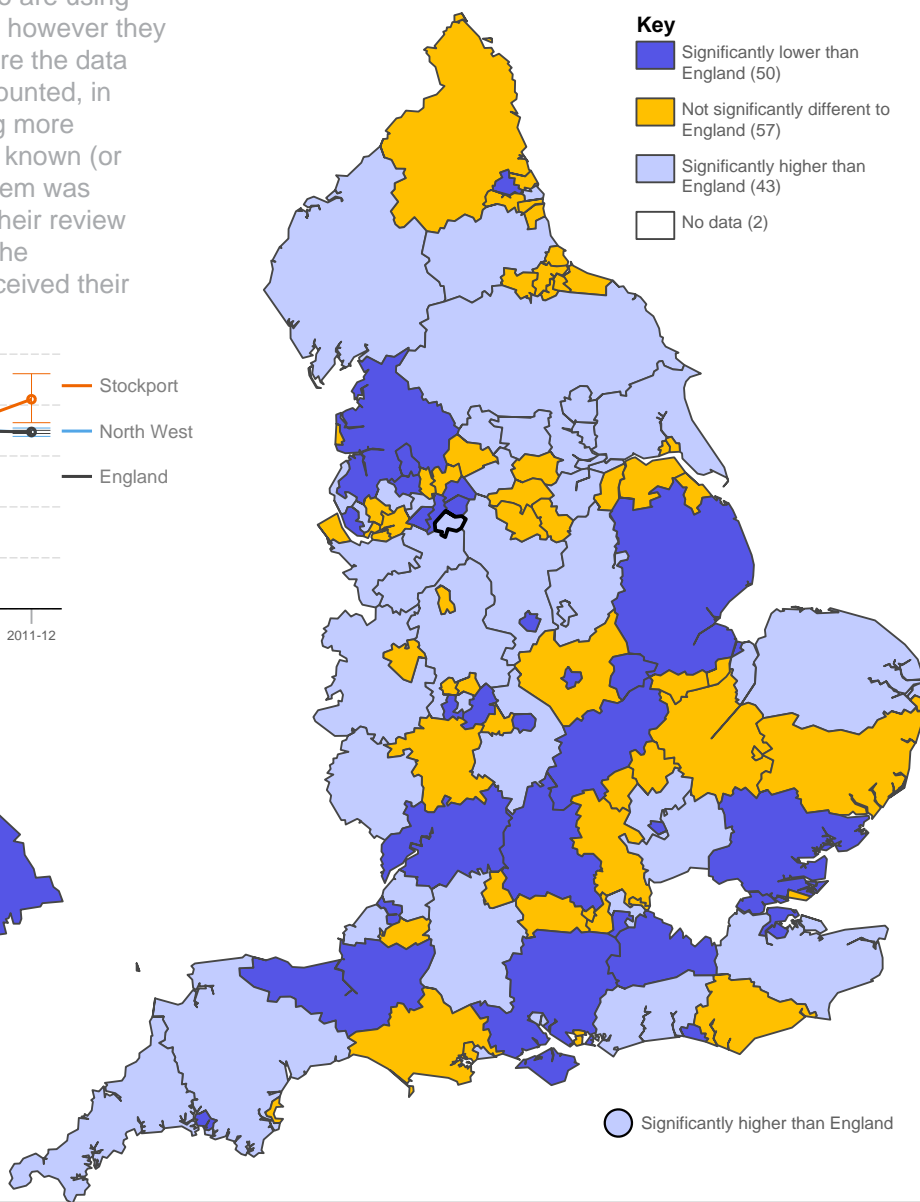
however they
re the data
ounted, in
g more
known (or
em was
heir review
he
ceived their

Stockport
North West
England

2011-12

Key
Significantly lower than England (50)
Not significantly different to England (57)
Significantly higher than England (43)
No data (2)

Significantly higher than England